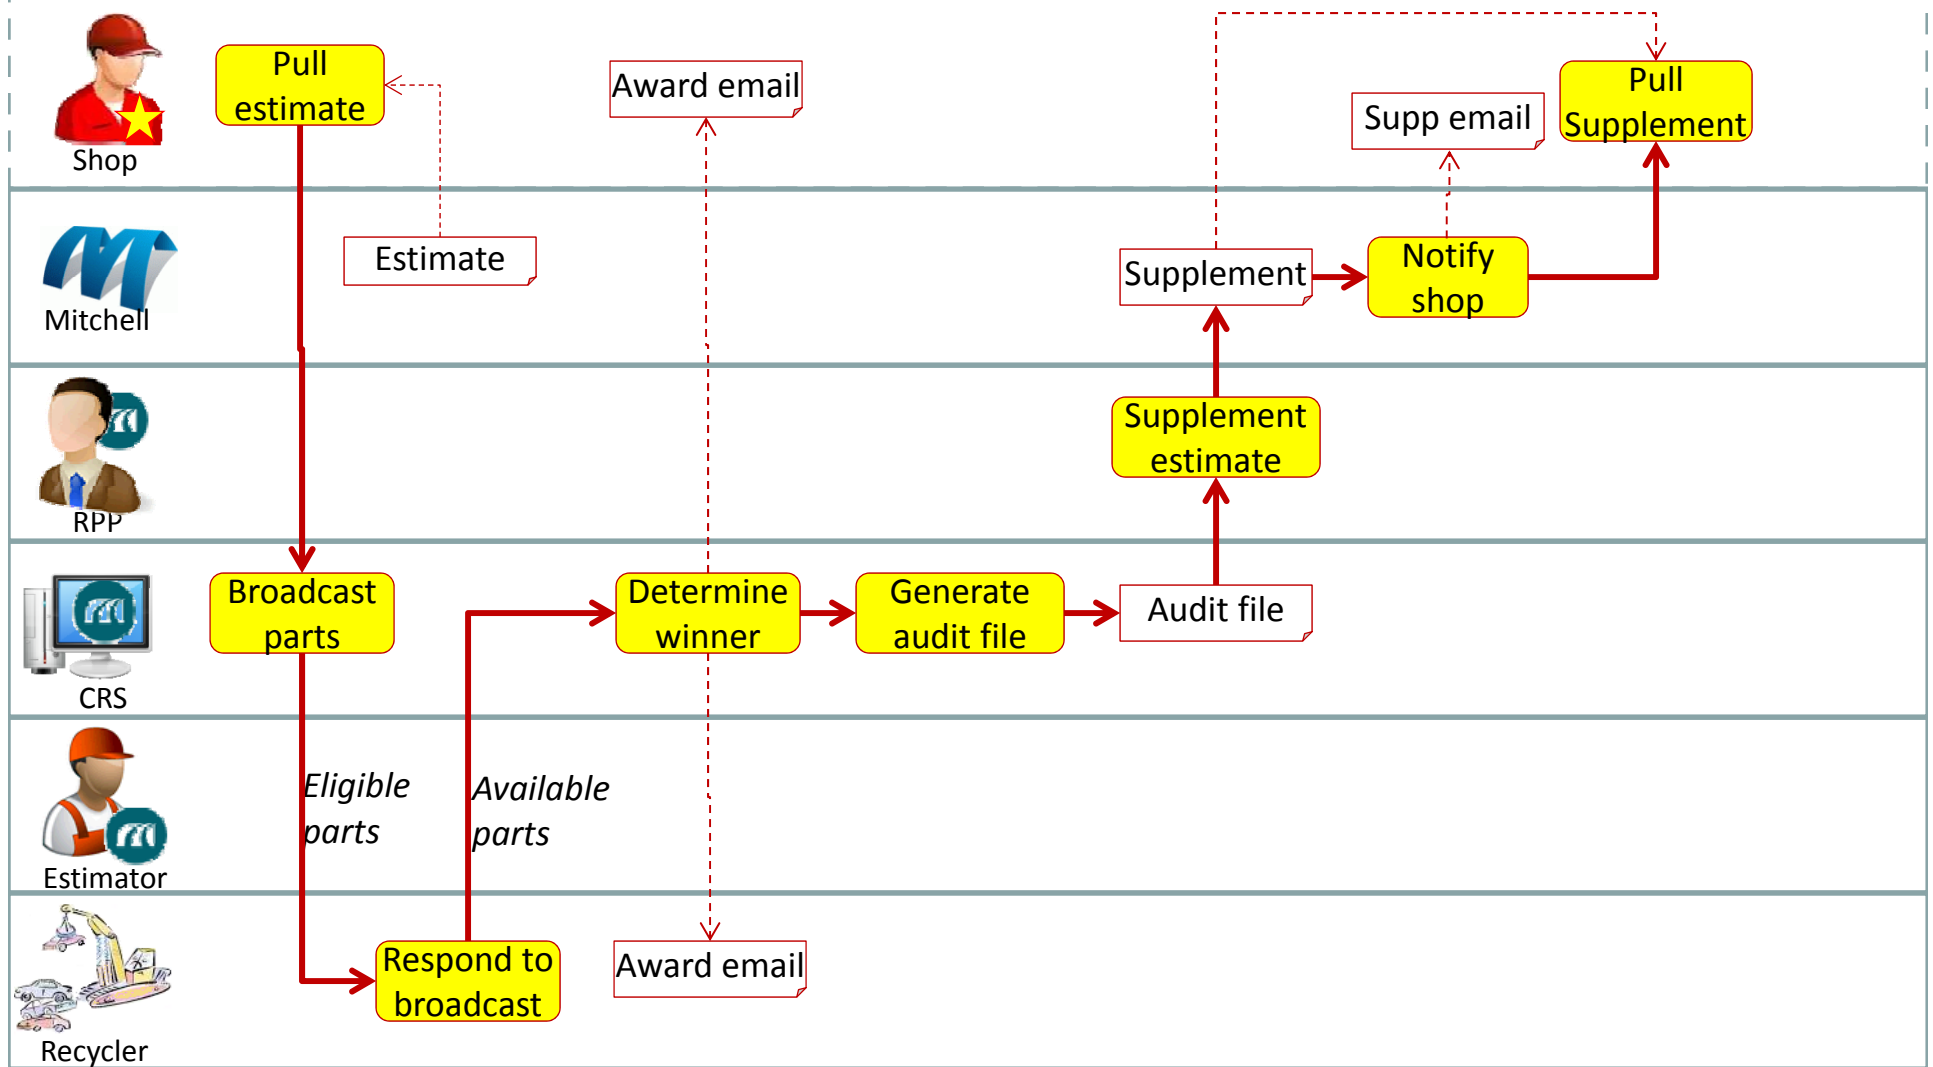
Shop
Pull estimate
Award email
Supp email
Pull Supplement
Mitchell
Estimate
Supplement
Notify shop
RPP
Supplement estimate
CRS
Broadcast parts
Determine winner
Generate audit file
Audit file
Estimator
Eligible parts
Available parts
Recycler
Respond to broadcast
Award email